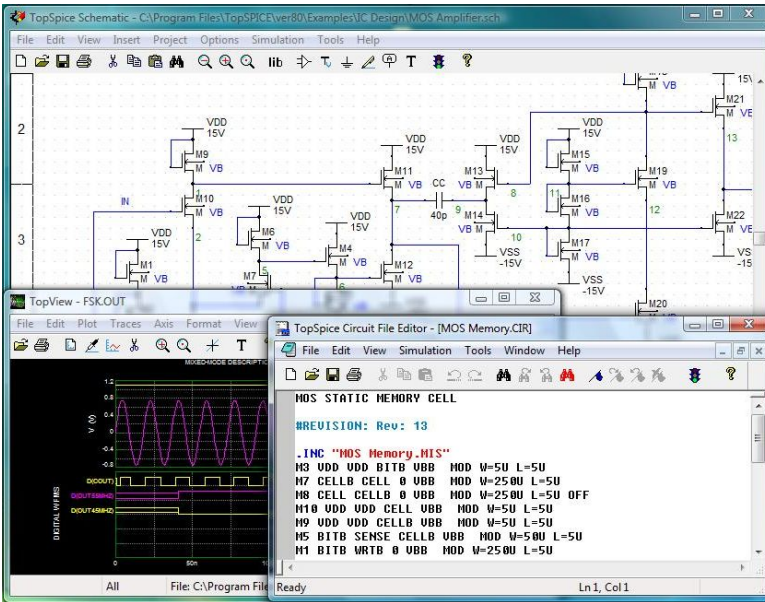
TopSpice Schematic - C:\Program Files\TopSPICE\ver80\Examples\IC Design\MOS Amplifier.sch

File Edit View Insert Project Options Simulation Tools Help

lib T

2

3

VDD 15V M9 M VB

IN M10 M VB

1 2

VDD 15V M1 M VB

VDD 15V M6 M VB

M7

VDD 15V M4 M VB

VDD 15V M11 M VB

7

M12

CC 40p 9

M13 VB M 8

M14 VB M 10

VSS -15V

VDD 15V M15 M VB

11 M16 M VB

M17 M VB

VSS -15V

M19 M VB

12

M20

M21 M VB

13

M22 M VB

15V

VS -15

TopView - FSK.OUT

File Edit Plot Traces Axis Format View

T

MIXED-MODE DESCRIPTI

1.2 0.8 0.4 0 -0.4 -0.8

V (V)

D(DOUT) D(OUT55MHZ) D(OUT45MHZ)

DIGITAL WFMS

0 50n

All File: C:\Program File

TopSpice Circuit File Editor - [MOS Memory.CIR]

File Edit View Simulation Tools Window Help

MOS STATIC MEMORY CELL

#REVISION: Rev: 13

.INC "MOS Memory.MIS"
M3 VDD VDD BITB VBB MOD W=5U L=5U
M7 CELLB CELL 0 VBB MOD W=250U L=5U
M8 CELL CELLB 0 VBB MOD W=250U L=5U OFF
M10 VDD VDD CELL VBB MOD W=5U L=5U
M9 VDD VDD CELLB VBB MOD W=5U L=5U
M5 BITB SENSE CELLB VBB MOD W=50U L=5U
M1 BITB WRTB 0 VBB MOD W=250U L=5U

Ready Ln 1, Col 1